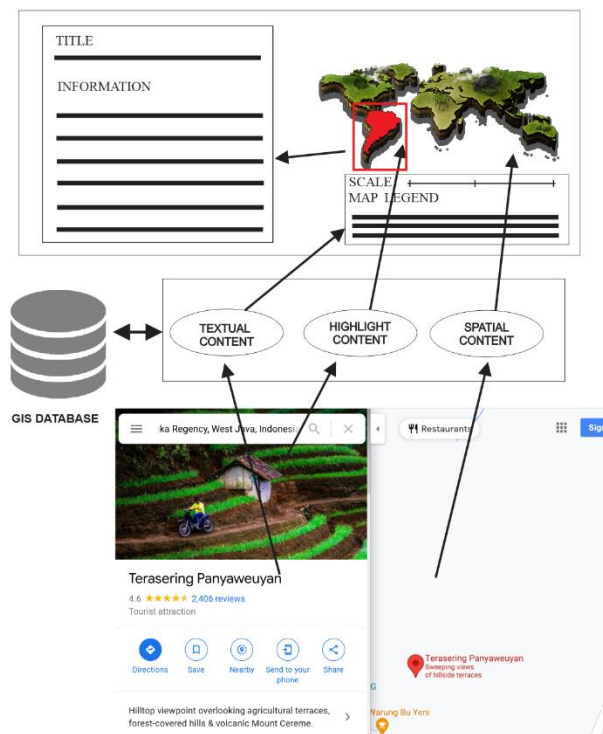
TITLE

INFORMATION

SCALE

MAP LEGEND

GIS DATABASE

TEXTUAL CONTENT

HIGHLIGHT CONTENT

SPATIAL CONTENT

ka Regency, West Java, Indonesi

Restaurants

Sig

Terasering Panyaweuyan

4.6 ★★★★★ 2,406 reviews

Tourist attraction

Directions

Save

Nearby

Send to your phone

Share

Hilltop viewpoint overlooking agricultural terraces, forest-covered hills & volcanic Mount Cereme.

Terasering Panyaweuyan
Sweeping views of hillside terraces

G

Warung Bu Yeni